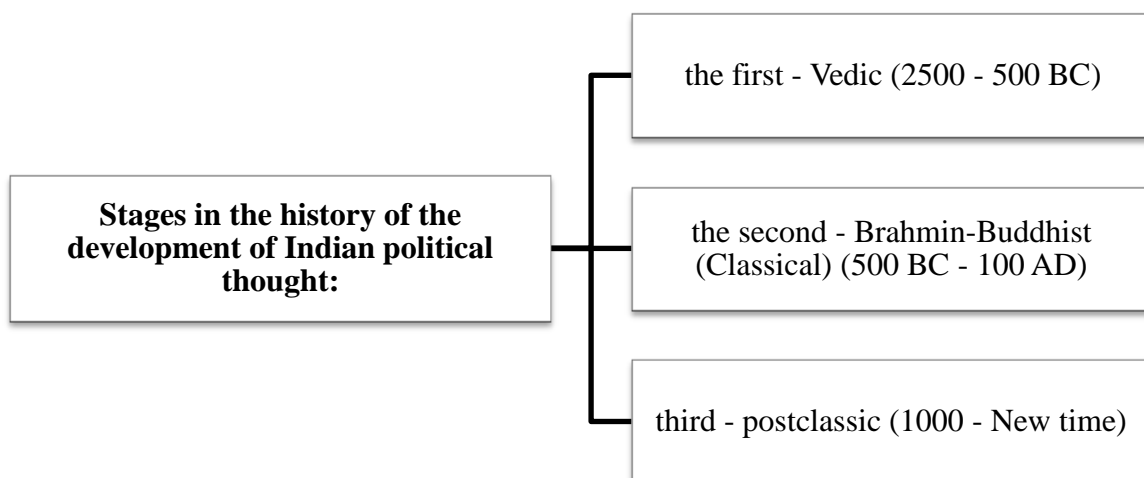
Stages in the history of the development of Indian political thought:

the first - Vedic (2500 - 500 BC)

the second - Brahmin-Buddhist (Classical) (500 BC - 100 AD)

third - postclassic (1000 - New time)